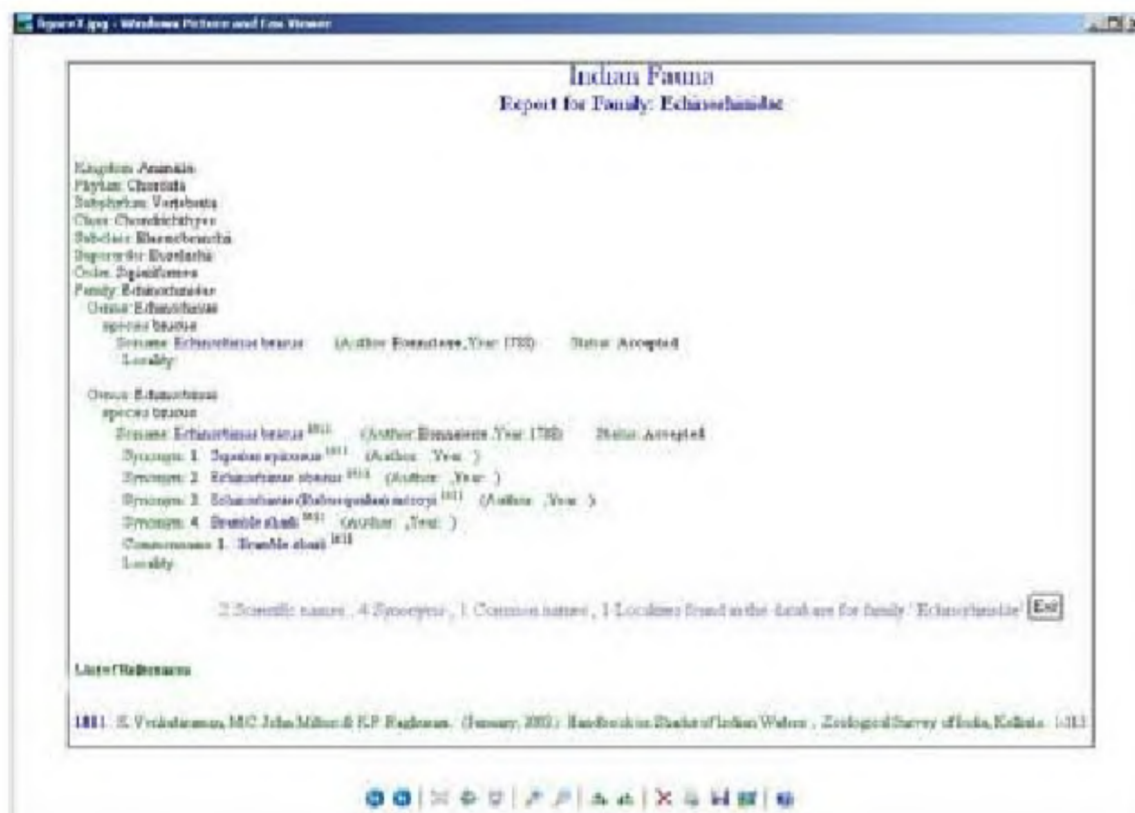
Report1.jpg - Windows Picture and Fax Viewer

Indian Fauna
Report for Family: Echinorhinidae

Kingdom: Animalia
Phylum: Chordata
Subphylum: Vertebrata
Class: Chondrichthyes
Subclass: Elasmobranchii
Superorder: Euselachii
Order: Squaliformes
Family: Echinorhinidae
Genus: Echinorhinus
species brucus
Sciname: Echinorhinus brucus (Author: Bonnaterre, Year: 1788) Status: Accepted
Locality:

Genus: Echinorhinus
species brucus
Sciname: Echinorhinus brucus 1811 (Author: Bonnaterre ,Year: 1788) Status: Accepted
Synonym: 1. Squalus spinosus 1811 (Author: ,Year: )
Synonym: 2. Echinorhinus spinosus 1811 (Author: ,Year: )
Synonym: 3. Echinorhinus (Rubusqualus) mccoyi 1811 (Author: ,Year: )
Synonym: 4. Bramble shark 1811 (Author: ,Year: )
Commonname: 1. Bramble shark 1811
Locality:

2 Scientific names , 4 Synonyms , 1 Common names , 1 Localities found in the database for family 'Echinorhinidae' Exit

List of References

1811. K. Venkataraman, M.C. John Milton & K.P. Raghuram. (January, 2003.) Handbook on Sharks of Indian Waters , Zoological Survey of India, Kolkata. 1-113